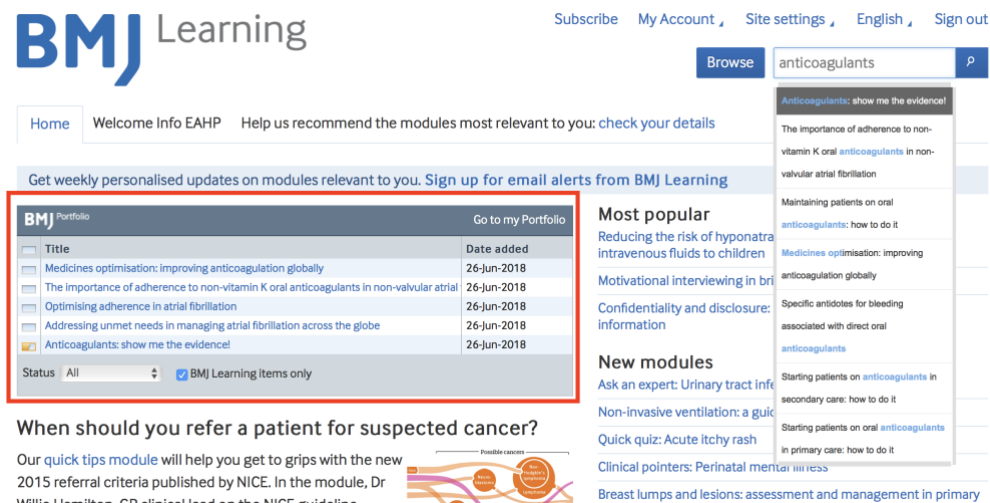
BMJ Learning

Subscribe My Account Site settings English Sign out

Browse anticoagulants

Home Welcome Info EAHP Help us recommend the modules most relevant to you: check your details

Get weekly personalised updates on modules relevant to you. Sign up for email alerts from BMJ Learning

BMJ Portfolio Go to my Portfolio

| Title | Date added |
|---|---|
| Medicines optimisation: improving anticoagulation globally | 26-Jun-2018 |
| The importance of adherence to non-vitamin K oral anticoagulants in non-valvular atrial | 26-Jun-2018 |
| Optimising adherence in atrial fibrillation | 26-Jun-2018 |
| Addressing unmet needs in managing atrial fibrillation across the globe | 26-Jun-2018 |
| Anticoagulants: show me the evidence! | 26-Jun-2018 |

Status All BMJ Learning items only

Most popular
Reducing the risk of hyponatra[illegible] intravenous fluids to children
Motivational interviewing in bri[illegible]
Confidentiality and disclosure: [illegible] information

New modules
Ask an expert: Urinary tract infe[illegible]
Non-invasive ventilation: a guid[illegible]
Quick quiz: Acute itchy rash
Clinical pointers: Perinatal mental illness
Breast lumps and lesions: assessment and management in primary

Anticoagulants: show me the evidence!
The importance of adherence to non-vitamin K oral anticoagulants in non-valvular atrial fibrillation
Maintaining patients on oral anticoagulants: how to do it
Medicines optimisation: improving anticoagulation globally
Specific antidotes for bleeding associated with direct oral anticoagulants
Starting patients on anticoagulants in secondary care: how to do it
Starting patients on oral anticoagulants in primary care: how to do it

When should you refer a patient for suspected cancer?

Our quick tips module will help you get to grips with the new 2015 referral criteria published by NICE. In the module, Dr Willie Hamilton, GP clinical lead on the NICE guideline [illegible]

Possible cancers